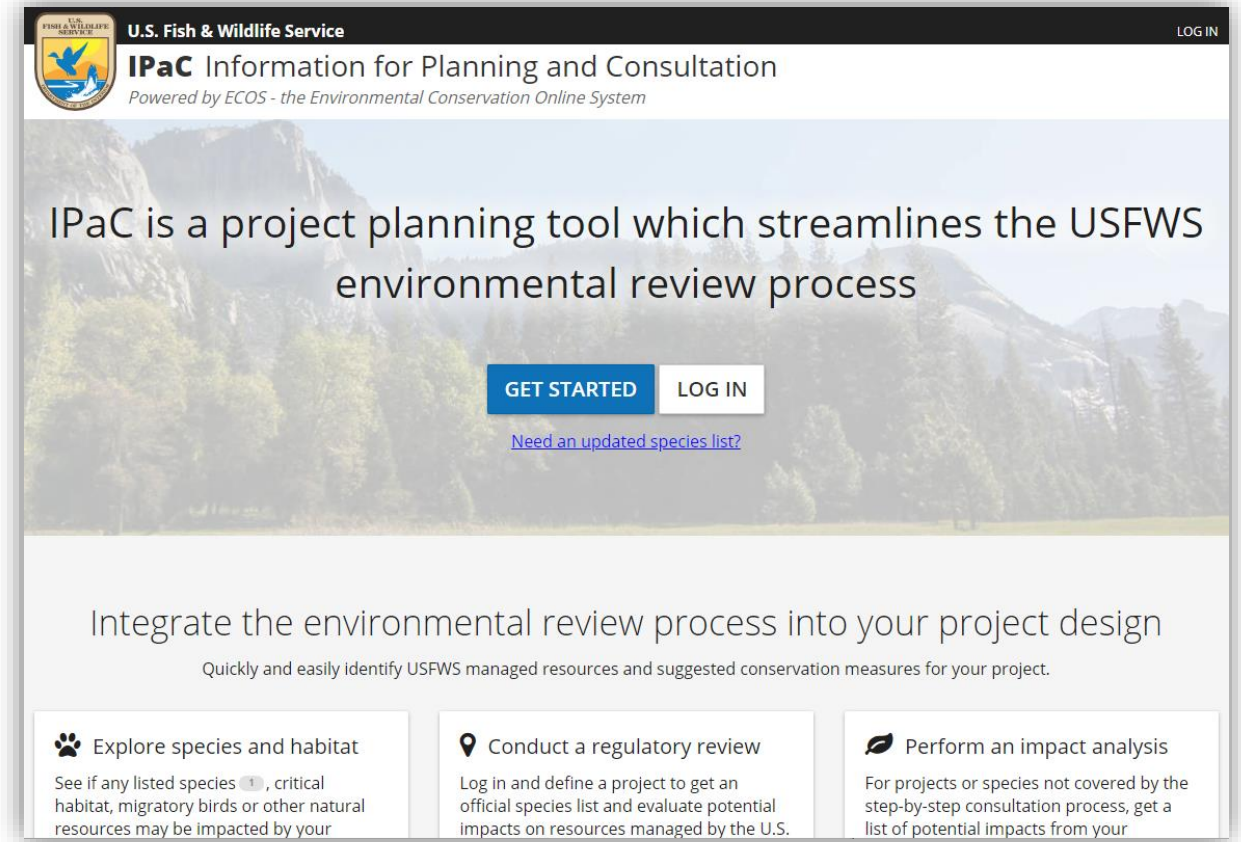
U.S. FISH & WILDLIFE SERVICE

U.S. Fish & Wildlife Service

LOG IN

IPaC Information for Planning and Consultation

Powered by ECOS - the Environmental Conservation Online System

IPaC is a project planning tool which streamlines the USFWS environmental review process

GET STARTED

LOG IN

Need an updated species list?

Integrate the environmental review process into your project design

Quickly and easily identify USFWS managed resources and suggested conservation measures for your project.

Explore species and habitat

See if any listed species 1 , critical habitat, migratory birds or other natural resources may be impacted by your

Conduct a regulatory review

Log in and define a project to get an official species list and evaluate potential impacts on resources managed by the U.S.

Perform an impact analysis

For projects or species not covered by the step-by-step consultation process, get a list of potential impacts from your